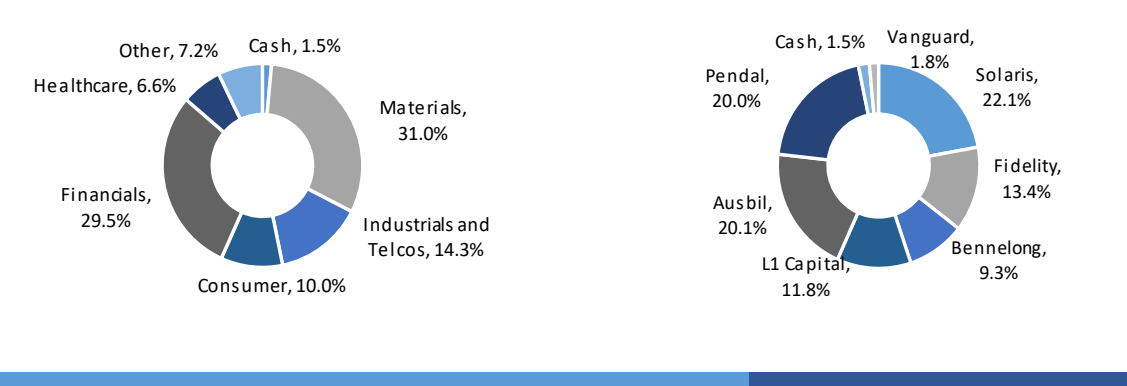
Other, 7.2%
Cash, 1.5%
Healthcare, 6.6%
Materials, 31.0%
Financials, 29.5%
Industrials and Telcos, 14.3%
Consumer, 10.0%

Cash, 1.5%
Vanguard, 1.8%
Pendal, 20.0%
Solaris, 22.1%
Fidelity, 13.4%
Ausbil, 20.1%
Bennelong, 9.3%
L1 Capital, 11.8%